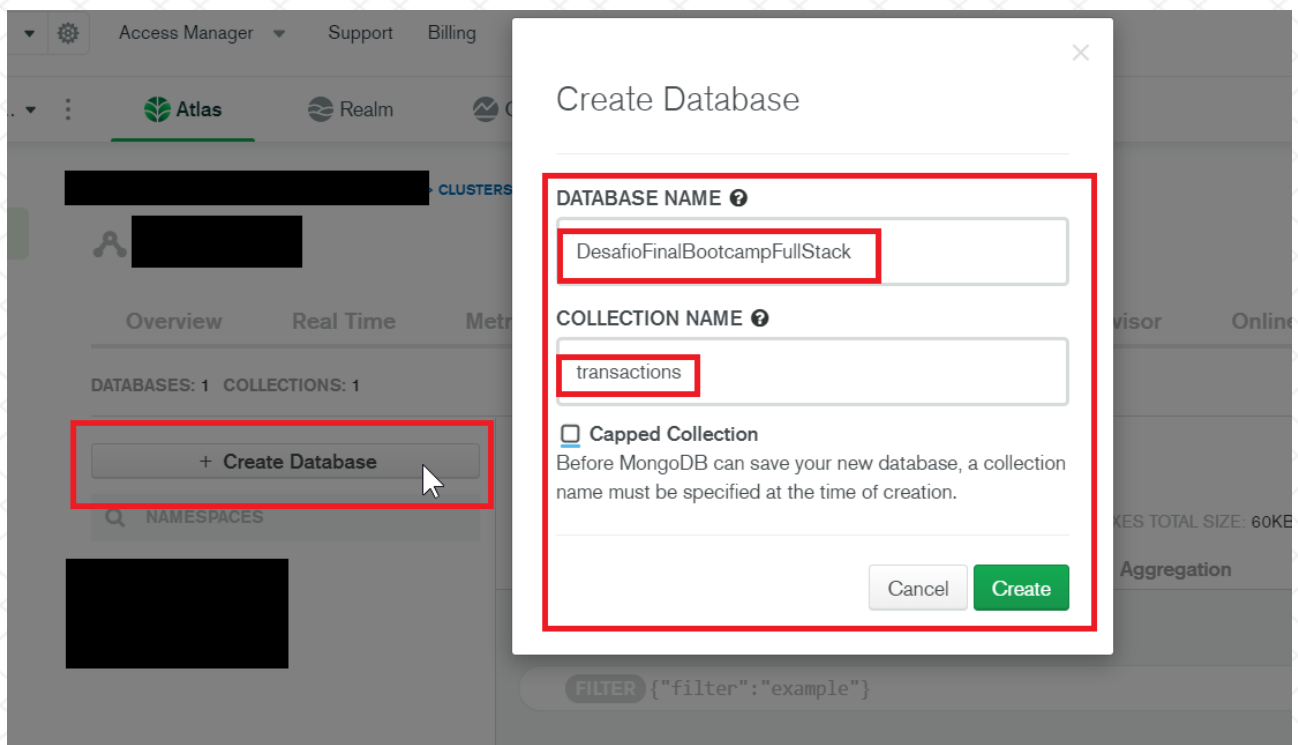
Access Manager Support Billing

Atlas Realm

> CLUSTERS

Overview Real Time Metr

DATABASES: 1 COLLECTIONS: 1

+ Create Database

NAMESPACES

visor Onlin

XES TOTAL SIZE: 60KB

Aggregation

FILTER {"filter":"example"}

×

Create Database

DATABASE NAME

DesafioFinalBootcampFullStack

COLLECTION NAME

transactions

Capped Collection

Before MongoDB can save your new database, a collection name must be specified at the time of creation.

Cancel Create